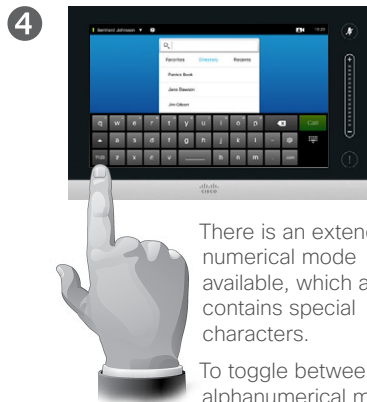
4

Bernhard Johansson

Favorites Directory Recents

Patrick Brook

Jane Dawson

Jim Gibson

q w e r t y u i o p

a s d f g h j k l

z x c v b n m

Call

There is an exten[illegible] numerical mode available, which a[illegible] contains special characters.

To toggle betwee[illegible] alphanumerical m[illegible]